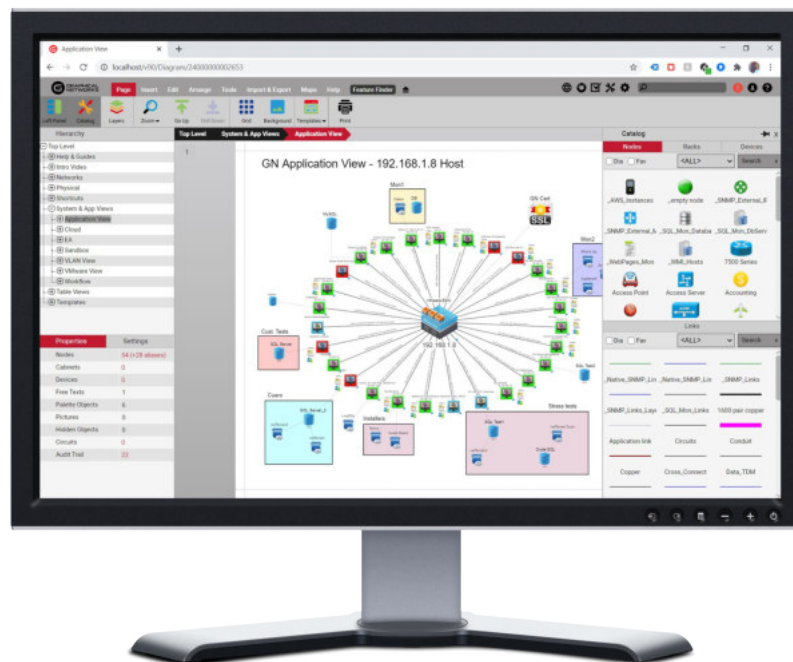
Application View
localhost/v90/Diagram/24000000002653
Page Insert Edit Arrange Tools Import & Export Maps Help Feature Finder
Left Panel Catalog Layers Zoom Go Up Drill Down Grid Background Templates Print
Hierarchy
Top Level
Help & Guides
Intro Video
Networks
Physical
Shortcuts
System & App Views
Application View
Cloud
EA
Sandbox
VLAN View
VMware View
Workflow
Table Views
Templates
Properties Settings
| Nodes | 54 (+28 aliases) |
|---|---|
| Cabinets | 0 |
| Devices | 0 |
| Free Texts | 1 |
| Palette Objects | 6 |
| Pictures | 8 |
| Holder Objects | 8 |
| Circuits | 0 |
| Audit Trail | 20 |
Top Level System & App Views Application View
GN Application View - 192.168.1.8 Host
Mon1
GN Cert
SSL
Mon2
Cust. Tests
SQL Server
Event
Installers
Stress tests
SQL Test
192.168.1.8
Catalog
Nodes Racks Devices
Dia Fav <ALL> Search
_AWS_Instances _empty node _SNMP_External_F
_SNMP_External_A _SQL_Mon_Databa _SQL_Mon_DbServ
_WebPages_Mon _WMI_Hosts 7500 Series
Access Point Access Server Accounting
Links
Dia Fav <ALL> Search
_Native_SNMP_Lin _Native_SNMP_Lin _SNMP_Links
_SNMP_Links_Laye _SQL_Mon_Links 1609 pair copper
Application link Circuits Conduit
Copper Cross_Connect Data_TDM